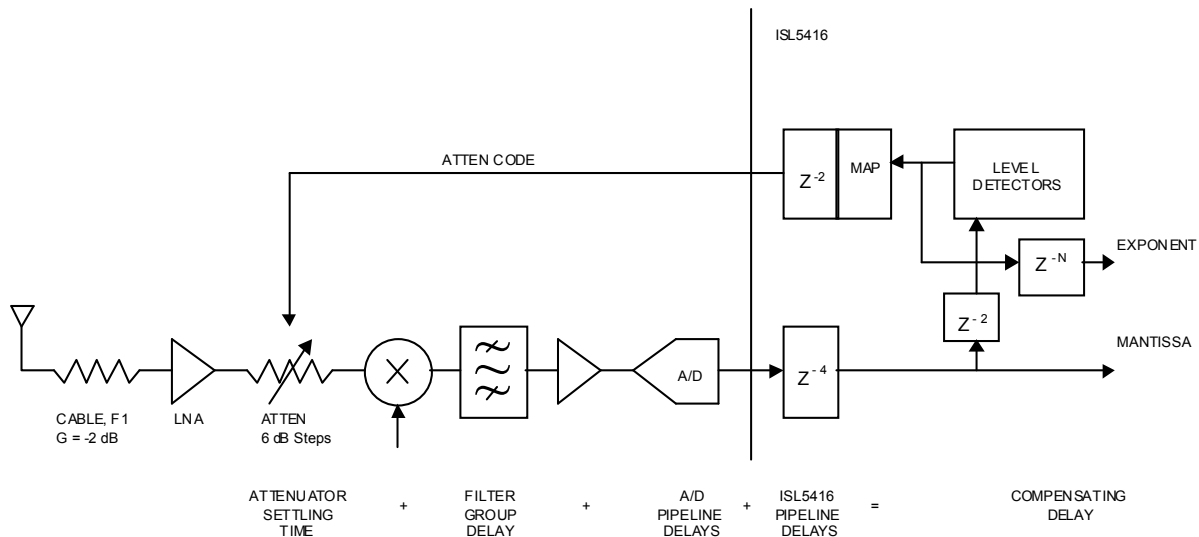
ISL5416

ATTEN CODE

$Z^{-2}$

MAP

LEVEL DETECTORS

EXPONENT

$Z^{-N}$

$Z^{-2}$

MANTISSA

$Z^{-4}$

A/D

CABLE, F1
G = -2 dB

LNA

ATTEN
6 dB Steps

ATTENUATOR SETTLING TIME + FILTER GROUP DELAY + A/D PIPELINE DELAYS + ISL5416 PIPELINE DELAYS = COMPENSATING DELAY